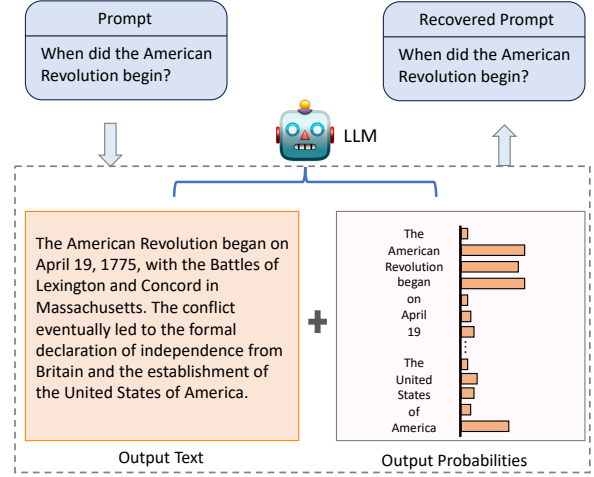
Prompt

When did the American Revolution begin?

Recovered Prompt

When did the American Revolution begin?

LLM

The American Revolution began on April 19, 1775, with the Battles of Lexington and Concord in Massachusetts. The conflict eventually led to the formal declaration of independence from Britain and the establishment of the United States of America.

Output Text

The
American
Revolution
began
on
April
19
⋮
The
United
States
of
America

Output Probabilities